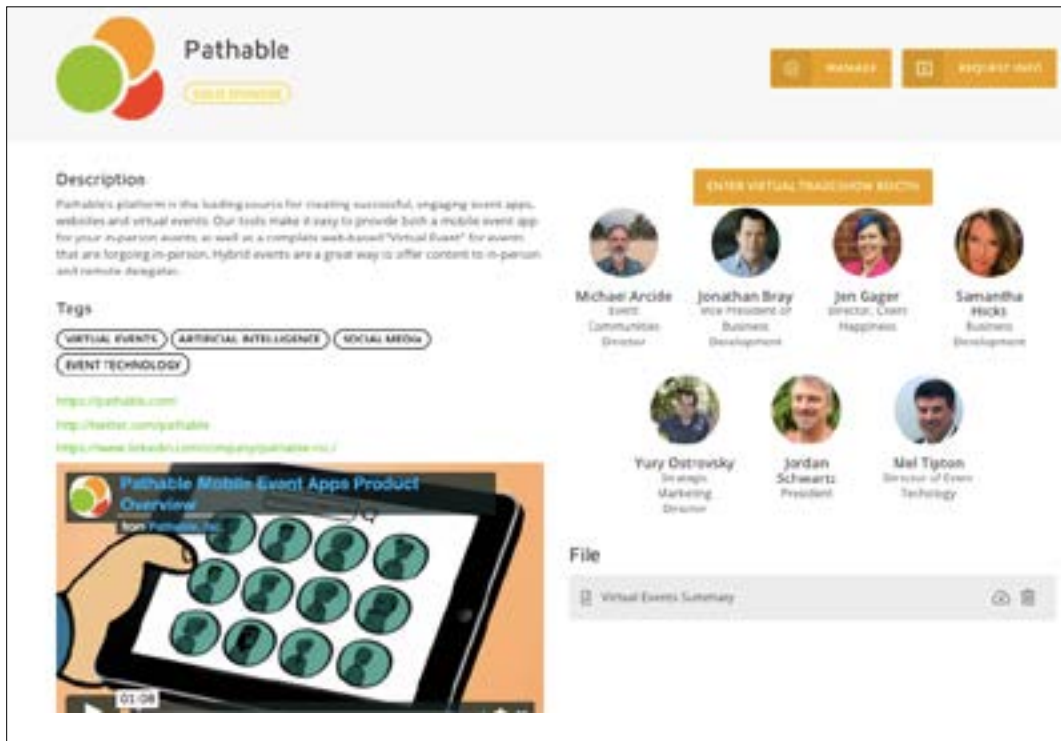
Pathable

GOLD SPONSOR

MANAGE

REQUEST VISIT

Description

Pathable's platform is the leading source for creating successful, engaging event apps, websites and virtual events. Our tools make it easy to provide both a mobile event app for your in-person events as well as a complete web-based "Virtual Event" for events that are forgoing in-person. Hybrid events are a great way to offer content to in-person and remote delegates.

Tags

VIRTUAL EVENTS ARTIFICIAL INTELLIGENCE SOCIAL MEDIA EVENT TECHNOLOGY

https://pathable.com/

https://twitter.com/pathable

https://www.linkedin.com/company/pathable-inc-/

Pathable Mobile Event Apps Product Overview

from Pathable, Inc.

01:08

ENTER VIRTUAL TRADESHOW BOOTH

Michael Arcide
Event Communities Director

Jonathan Bray
Vice President of Business Development

Jen Gager
Director, Client Happiness

Samantha Hicks
Business Development

Yury Ostrovsky
Strategic Marketing Director

Jordan Schwartz
President

Mel Tipton
Director of Event Technology

File

Virtual Events Summary